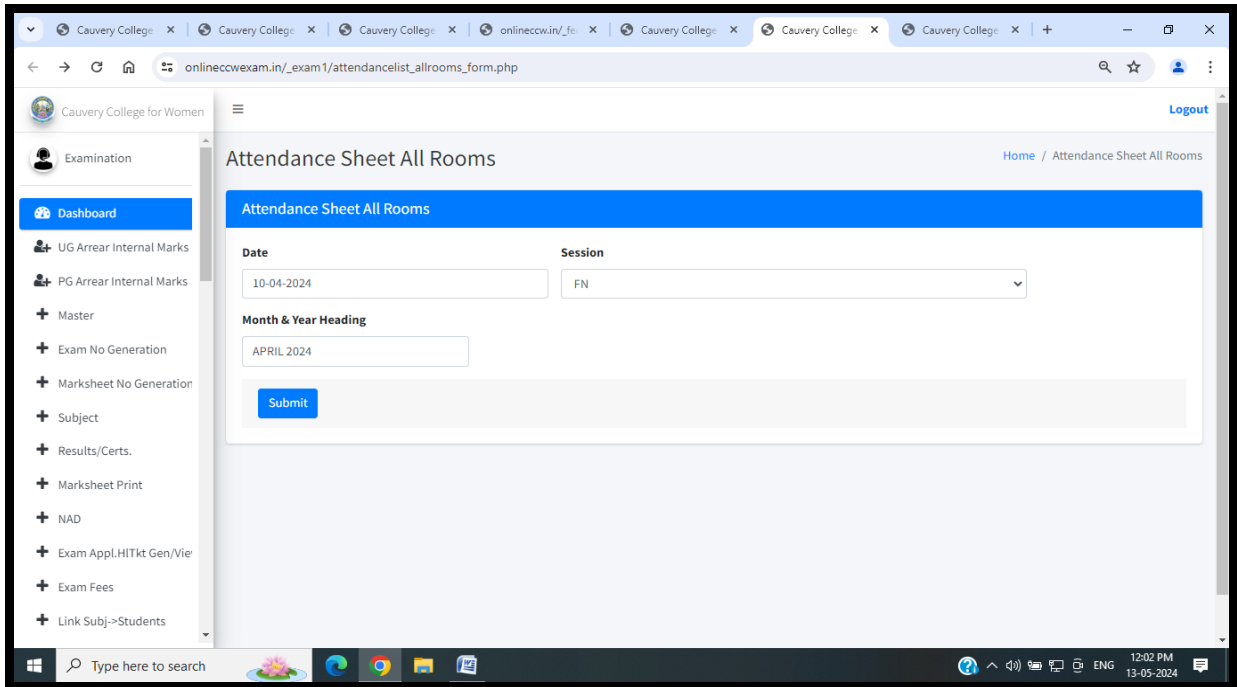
Cauvery College ×
Cauvery College ×
Cauvery College ×
onlineccw.in/_fe ×
Cauvery College ×
Cauvery College ×
Cauvery College ×

onlineccwexam.in/_exam1/attendancelist_allrooms_form.php

Cauvery College for Women

Logout

Examination

Dashboard
UG Arrear Internal Marks
PG Arrear Internal Marks
Master
Exam No Generation
Marksheet No Generation
Subject
Results/Certs.
Marksheet Print
NAD
Exam Appl.HlTkt Gen/Vie
Exam Fees
Link Subj->Students

Attendance Sheet All Rooms

Home / Attendance Sheet All Rooms

Attendance Sheet All Rooms

Date
10-04-2024

Session
FN

Month & Year Heading
APRIL 2024

Submit

Type here to search

ENG
12:02 PM
13-05-2024